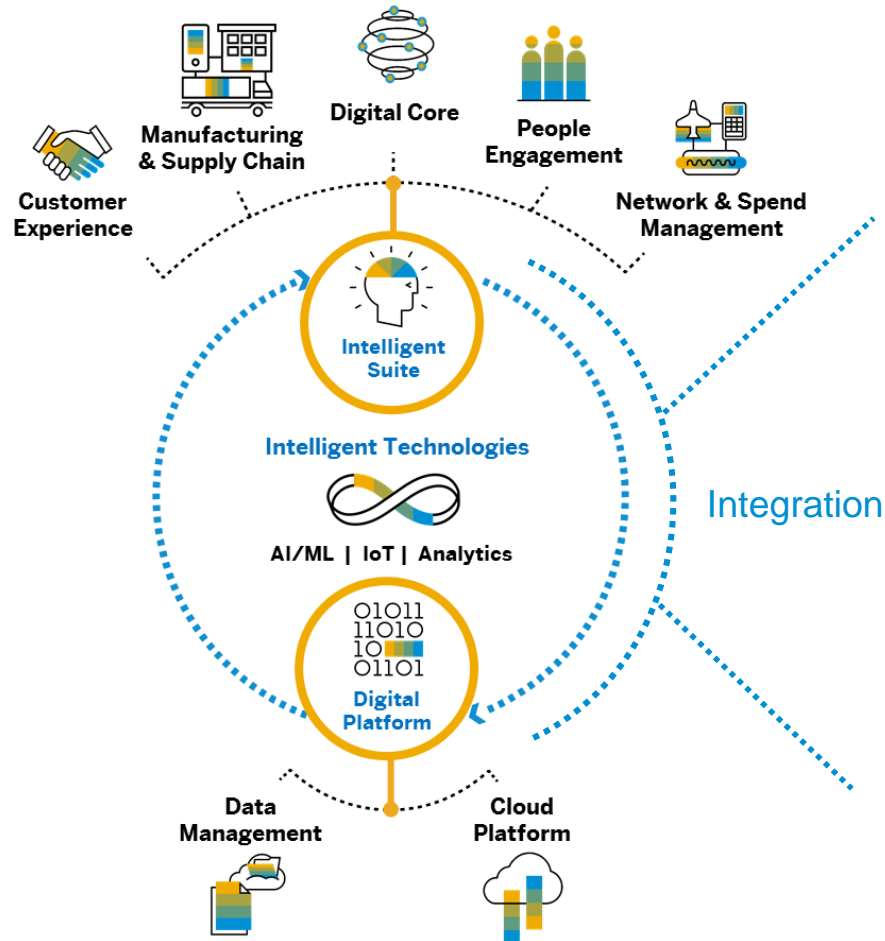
Manufacturing & Supply Chain

Digital Core

People Engagement

Customer Experience

Network & Spend Management

Intelligent Suite

Intelligent Technologies

AI/ML | IoT | Analytics

Integration

01011
11010
10
01101

Digital Platform

Data Management

Cloud Platform